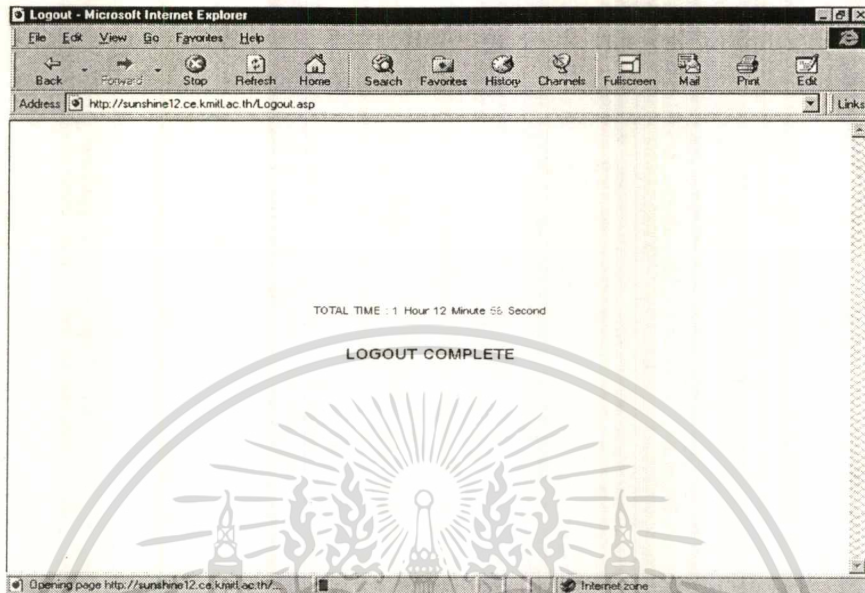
Logout - Microsoft Internet Explorer

File Edit View Go Favorites Help

Back Forward Stop Refresh Home Search Favorites History Channels Fullscreen Mail Print Edit

Address http://sunshine12.ce.kmitl.ac.th/Logout.asp

Links

TOTAL TIME : 1 Hour 12 Minute 56 Second

LOGOUT COMPLETE

Opening page http://sunshine12.ce.kmitl.ac.th/...

Internet zone